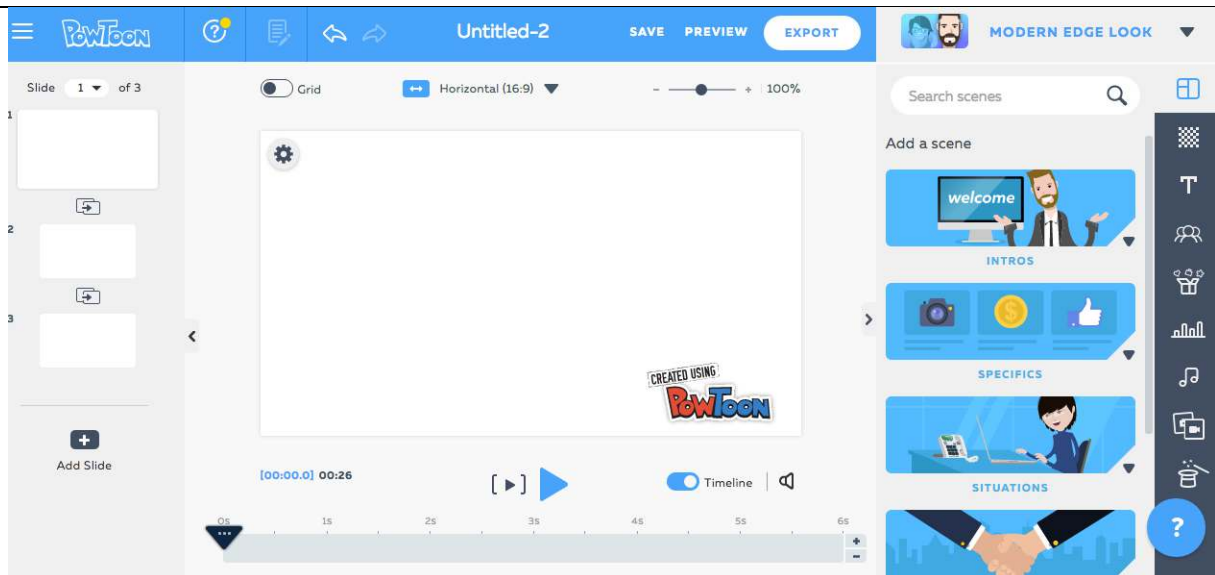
POWTOON

Untitled-2

SAVE PREVIEW EXPORT

MODERN EDGE LOOK

Slide 1 of 3

1

2

3

Add Slide

Grid

Horizontal (16:9)

- + 100%

CREATED USING POWTOON

[00:00.0] 00:26

Timeline

0s 1s 2s 3s 4s 5s 6s

+
-

Search scenes

Add a scene

welcome

INTROS

SPECIFICS

SITUATIONS

?